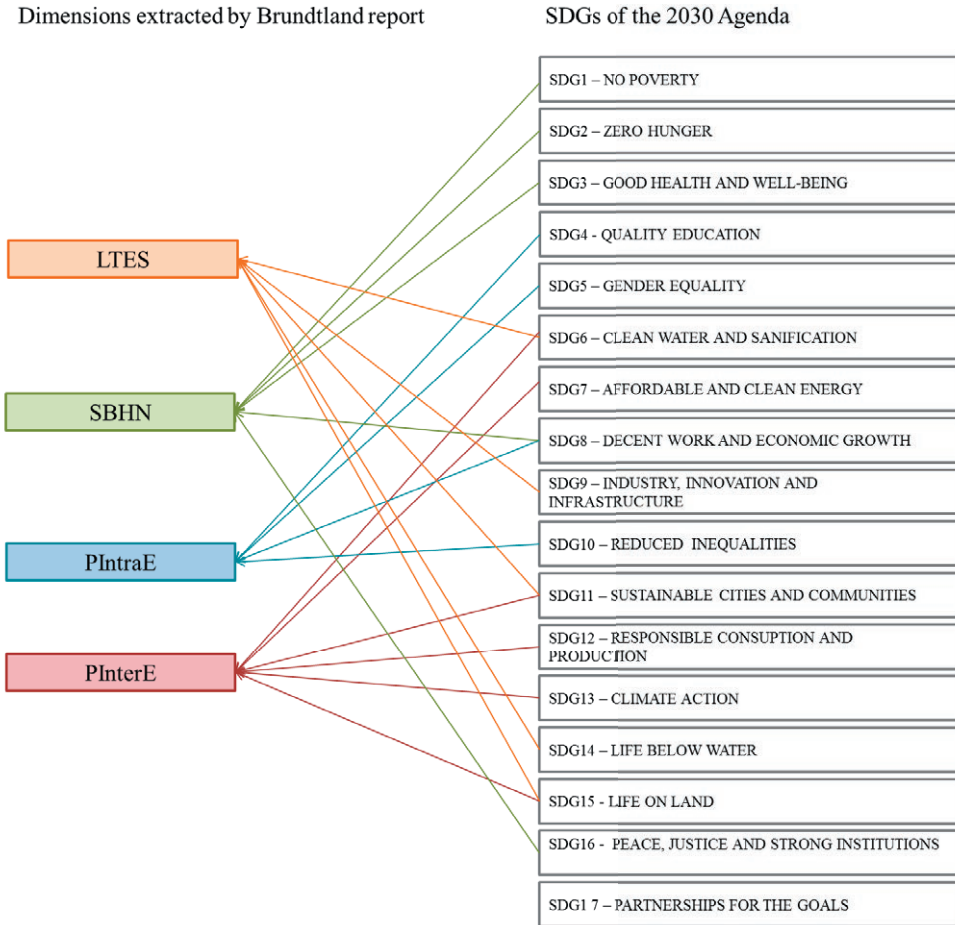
Dimensions extracted by Brundtland report

SDGs of the 2030 Agenda

LTES

SBHN

PIntraE

PInterE

SDG1 – NO POVERTY

SDG2 – ZERO HUNGER

SDG3 – GOOD HEALTH AND WELL-BEING

SDG4 - QUALITY EDUCATION

SDG5 – GENDER EQUALITY

SDG6 – CLEAN WATER AND SANIFICATION

SDG7 – AFFORDABLE AND CLEAN ENERGY

SDG8 – DECENT WORK AND ECONOMIC GROWTH

SDG9 – INDUSTRY, INNOVATION AND INFRASTRUCTURE

SDG10 – REDUCED INEQUALITIES

SDG11 – SUSTAINABLE CITIES AND COMMUNITIES

SDG12 – RESPONSIBLE CONSUPTION AND PRODUCTION

SDG13 – CLIMATE ACTION

SDG14 – LIFE BELOW WATER

SDG15 - LIFE ON LAND

SDG16 - PEACE, JUSTICE AND STRONG INSTITUTIONS

SDG1 7 – PARTNERSHIPS FOR THE GOALS